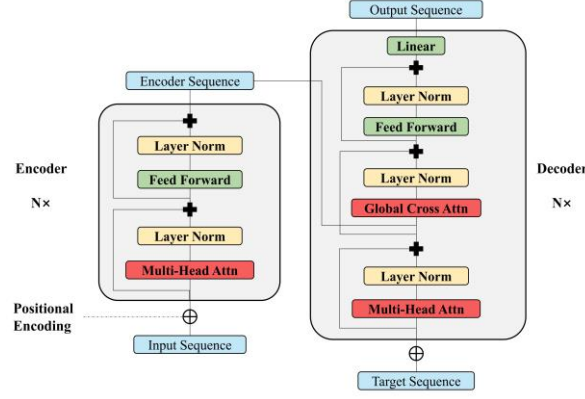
Output Sequence

Linear

Encoder Sequence

Layer Norm

Feed Forward

Encoder

Decoder

N×

N×

Layer Norm

Layer Norm

Feed Forward

Global Cross Attn

Layer Norm

Multi-Head Attn

Layer Norm

Positional Encoding

Multi-Head Attn

Input Sequence

Target Sequence